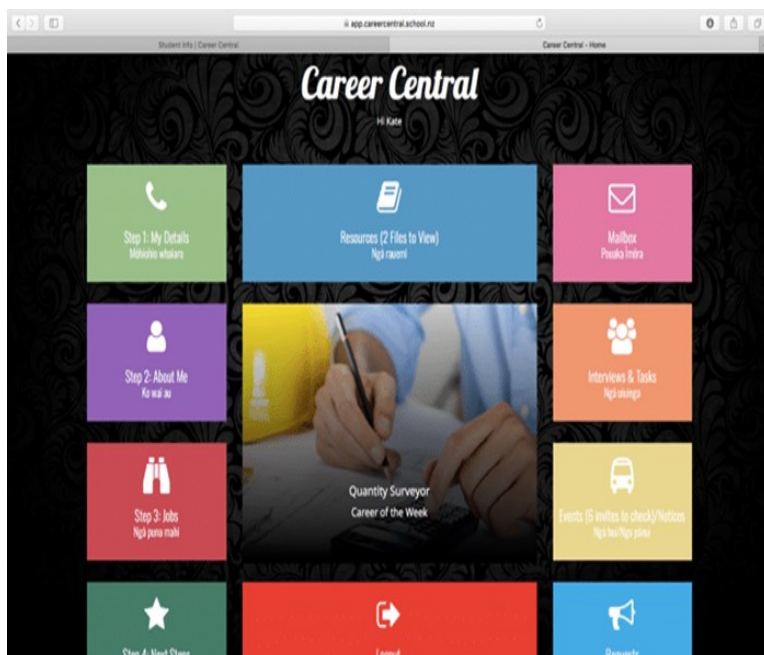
app.careercentral.school.nz

Student Info | Career Central

Career Central - Home

Career Central

Hi Kate

Step 1: My Details
Mōhiohio whakaro

Resources (2 Files to View)
Ngā rauemi

Mailbox
Pouaka īmēra

Step 2: About Me
Ko wai au

Interviews & Tasks
Ngā uiuinga

Quantity Surveyor
Career of the Week

Step 3: Jobs
Ngā puna mahi

Events (6 invites to check)/Notices
Ngā hui/Ngā pānui

Step 4: Next Steps

Logout

Requests